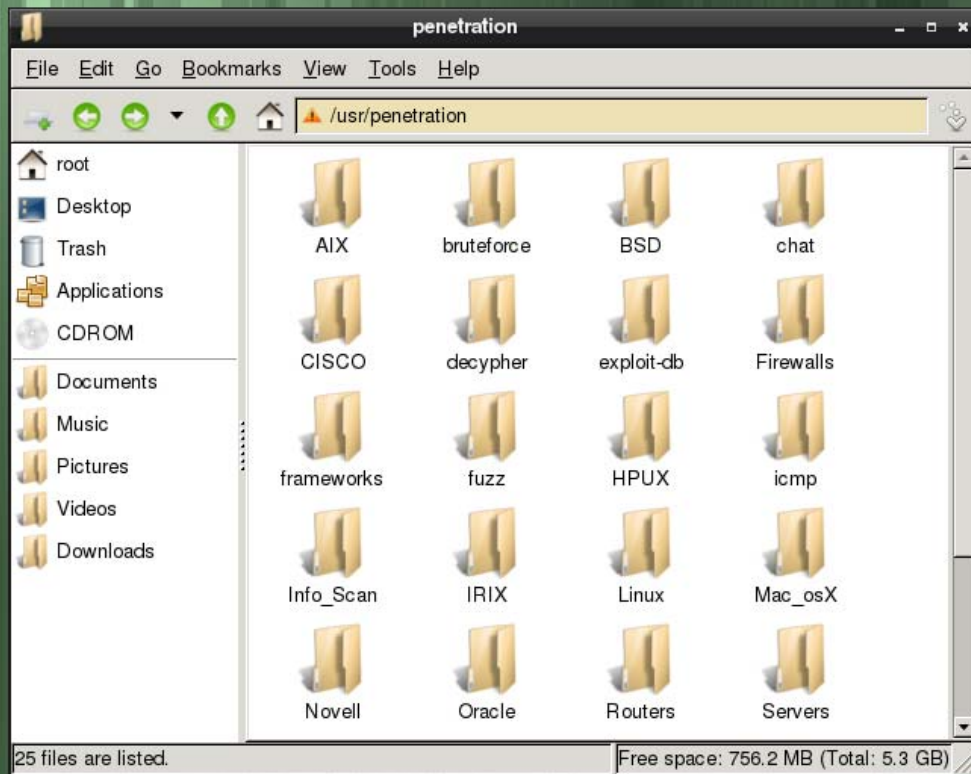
penetration

File Edit Go Bookmarks View Tools Help

/usr/penetration

root
Desktop
Trash
Applications
CDROM

Documents
Music
Pictures
Videos
Downloads

AIX
bruteforce
BSD
chat
CISCO
decypher
exploit-db
Firewalls
frameworks
fuzz
HPUX
icmp
Info_Scan
IRIX
Linux
Mac_osX
Novell
Oracle
Routers
Servers

25 files are listed.
Free space: 756.2 MB (Total: 5.3 GB)